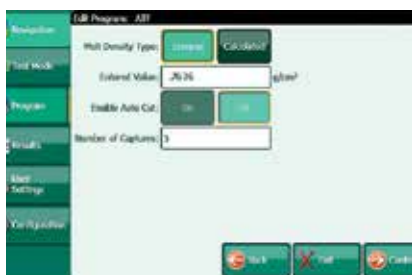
Navigation
Edit Program: ABT
Test Mode
Melt Density Type: Entered Calculated
Entered Value: .7676 g/cm³
Program
Enable Auto Cut: On Off
Results
Number of Captures: 3
User Settings
Configuration
Back Exit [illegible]